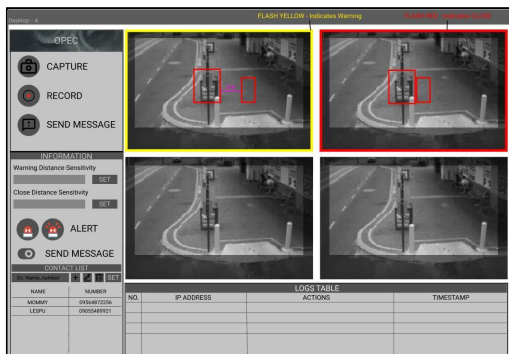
Desktop - 4

FLASH YELLOW - Indicates Warning

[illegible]

OPEC

CAPTURE

RECORD

SEND MESSAGE

INFORMATION

Warning Distance Sensitivity

SET

Close Distance Sensitivity

SET

ALERT

SEND MESSAGE

CONTACT LIST

Ex. Name, number

SET

| NAME | NUMBER |
|---|---|
| MOMMY | 09564872256 |
| LESPU | 09055489921 |

LOGS TABLE

| NO. | IP ADDRESS | ACTIONS | TIMESTAMP |
|---|---|---|---|
| | | | |
| | | | |
| | | | |
| | | | |